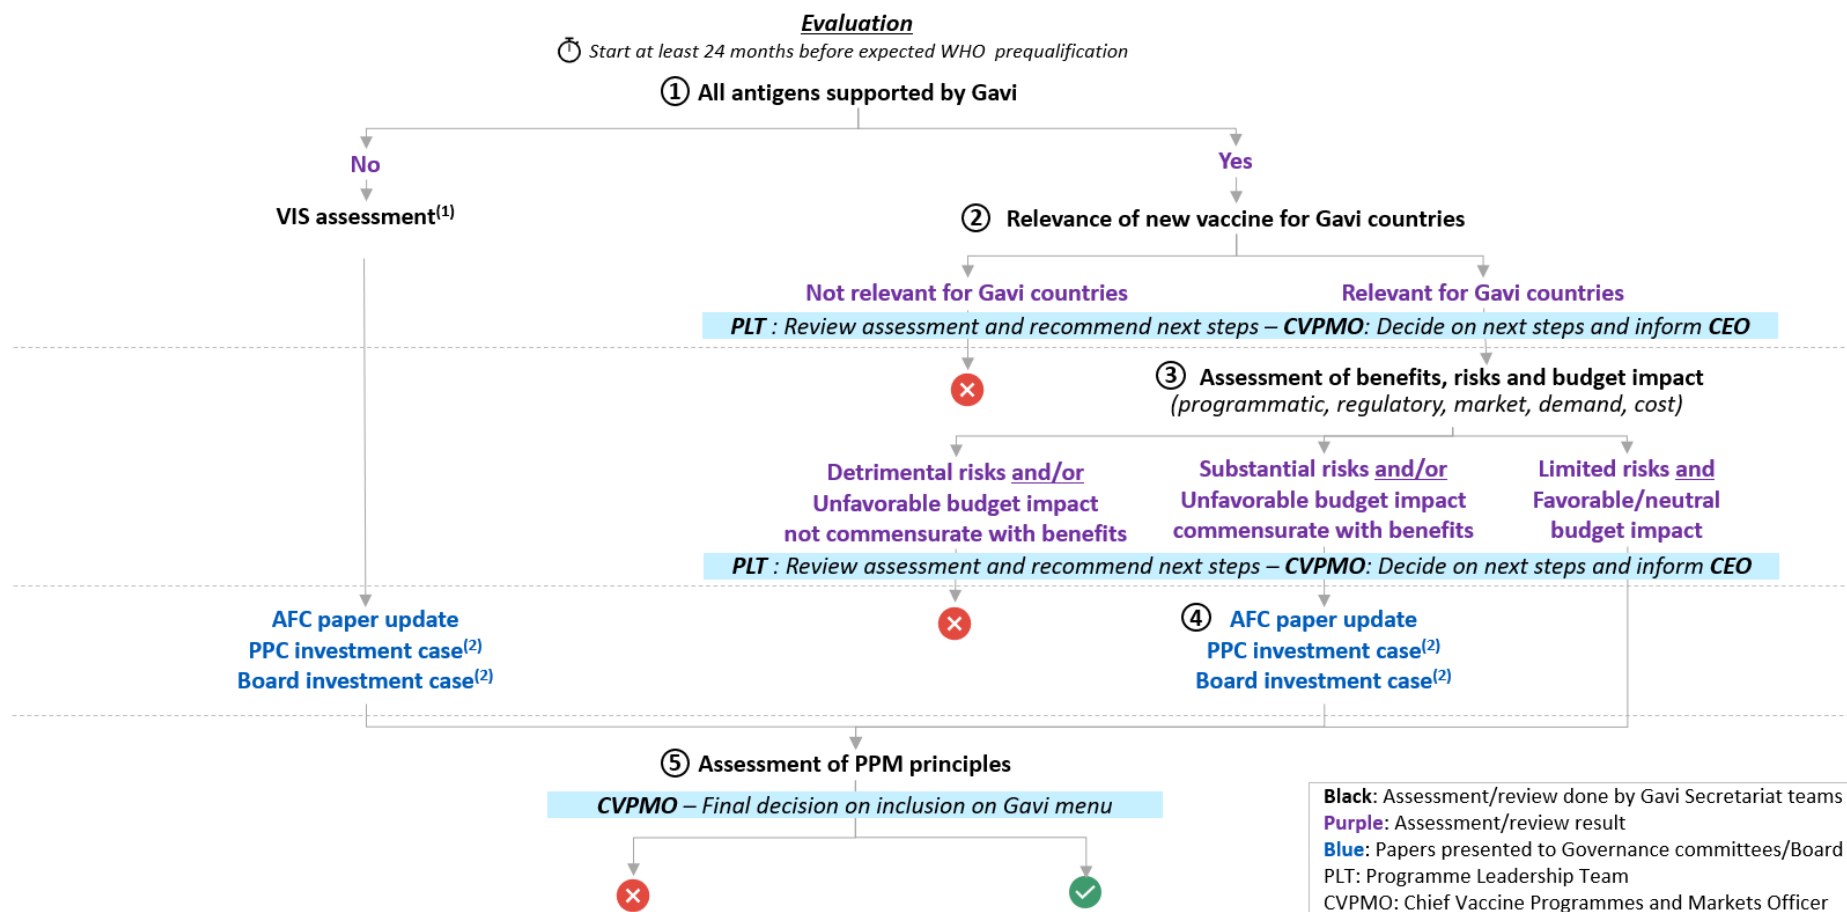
Evaluation

Start at least 24 months before expected WHO prequalification

① All antigens supported by Gavi

No

VIS assessment$^{(1)}$

Yes

② Relevance of new vaccine for Gavi countries

Not relevant for Gavi countries

Relevant for Gavi countries

PLT : Review assessment and recommend next steps – CVPMO: Decide on next steps and inform CEO

③ Assessment of benefits, risks and budget impact (programmatic, regulatory, market, demand, cost)

Detrimental risks and/or Unfavorable budget impact not commensurate with benefits

Substantial risks and/or Unfavorable budget impact commensurate with benefits

Limited risks and Favorable/neutral budget impact

PLT : Review assessment and recommend next steps – CVPMO: Decide on next steps and inform CEO

AFC paper update
PPC investment case$^{(2)}$
Board investment case$^{(2)}$

④ AFC paper update
PPC investment case$^{(2)}$
Board investment case$^{(2)}$

⑤ Assessment of PPM principles

CVPMO – Final decision on inclusion on Gavi menu

Black: Assessment/review done by Gavi Secretariat teams
Purple: Assessment/review result
Blue: Papers presented to Governance committees/Board
PLT: Programme Leadership Team
CVPMO: Chief Vaccine Programmes and Markets Officer